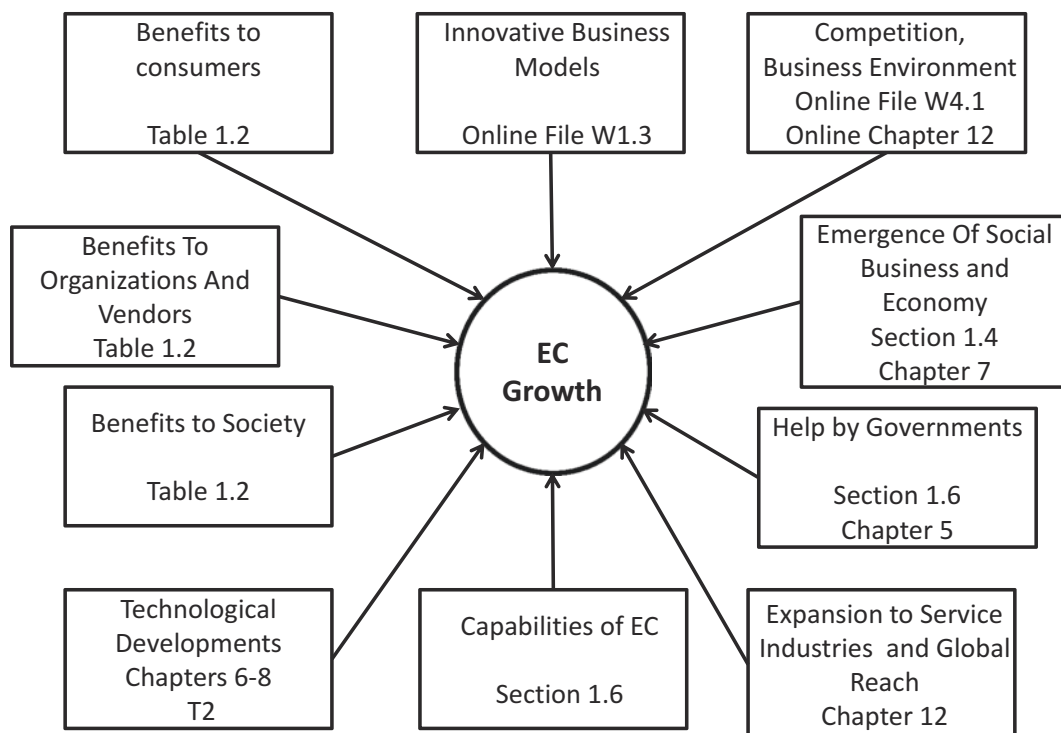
Benefits to consumers

Table 1.2

Innovative Business Models

Online File W1.3

Competition, Business Environment
Online File W4.1
Online Chapter 12

Benefits To Organizations And Vendors
Table 1.2

EC Growth

Emergence Of Social Business and Economy
Section 1.4
Chapter 7

Benefits to Society

Table 1.2

Help by Governments

Section 1.6
Chapter 5

Technological Developments
Chapters 6-8
T2

Capabilities of EC

Section 1.6

Expansion to Service Industries and Global Reach
Chapter 12